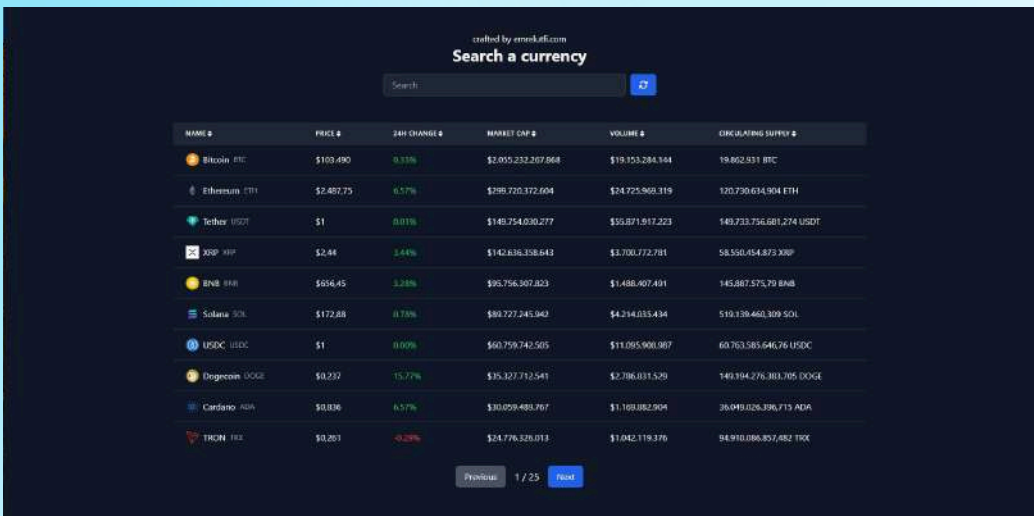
crafted by emrekufi.com

Search a currency

Search

| NAME ⬍ | PRICE ⬍ | 24H CHANGE ⬍ | MARKET CAP ⬍ | VOLUME ⬍ | CIRCULATING SUPPLY ⬍ |
|---|---|---|---|---|---|
| Bitcoin BTC | $103.490 | 0.33% | $2.055.232.207.868 | $19.153.284.144 | 19.862.931 BTC |
| Ethereum ETH | $2.487,75 | 6.57% | $299.720.372.604 | $24.725.969.319 | 120.730.634.904 ETH |
| Tether USDT | $1 | 0.01% | $149.754.030.277 | $55.871.917.223 | 149.733.756.681,274 USDT |
| XRP XRP | $2,44 | 3.44% | $142.636.358.643 | $3.700.772.781 | 58.550.454.873 XRP |
| BNB BNB | $656,45 | 3.28% | $95.756.307.823 | $1.488.407.491 | 145.887.575,79 BNB |
| Solana SOL | $172,88 | 0.78% | $89.727.245.942 | $4.214.035.434 | 519.139.460,309 SOL |
| USDC USDC | $1 | 0.00% | $60.759.742.505 | $11.095.900.987 | 60.763.585.646,76 USDC |
| Dogecoin DOGE | $0,237 | 15.77% | $35.327.712.541 | $2.786.031.529 | 149.194.276.303,705 DOGE |
| Cardano ADA | $0,836 | 6.57% | $30.059.489.767 | $1.169.082.904 | 36.049.026.396,715 ADA |
| TRON TRX | $0,261 | -0.29% | $24.776.326.013 | $1.042.119.376 | 94.910.086.857,482 TRX |

Previous 1 / 25 Next